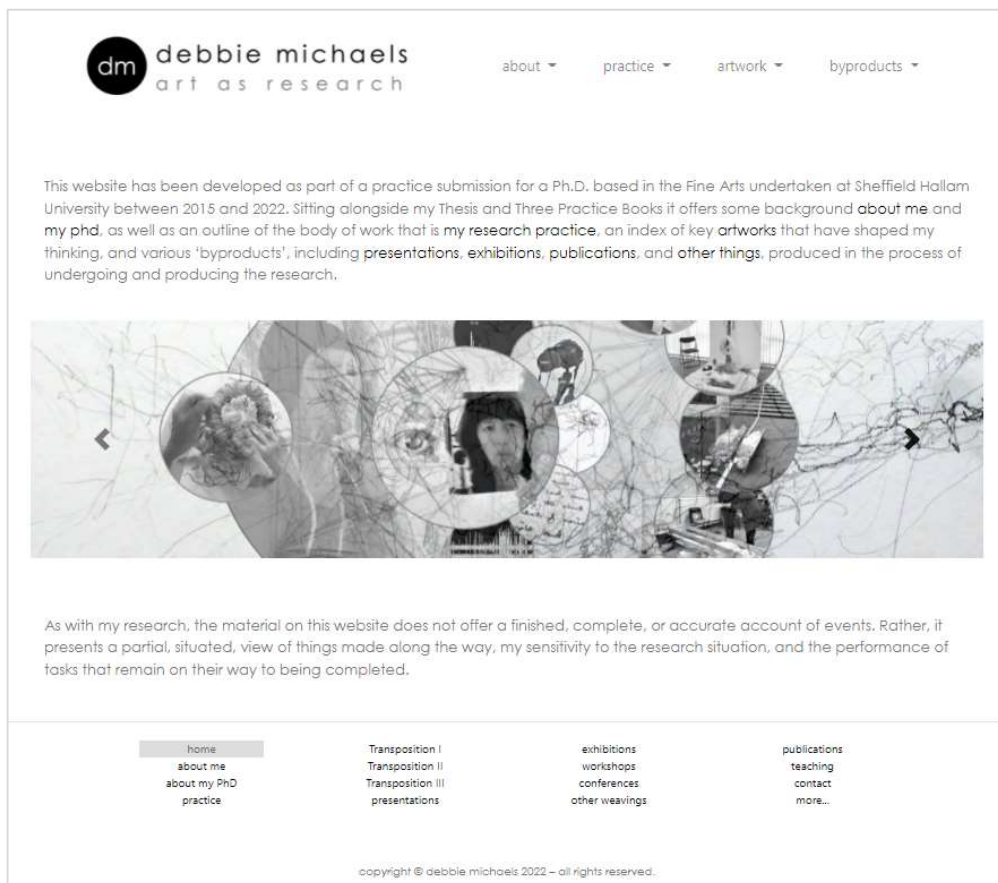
dm debbie michaels
art as research

about ▾ practice ▾ artwork ▾ byproducts ▾

This website has been developed as part of a practice submission for a Ph.D. based in the Fine Arts undertaken at Sheffield Hallam University between 2015 and 2022. Sitting alongside my Thesis and Three Practice Books it offers some background about me and my phd, as well as an outline of the body of work that is my research practice, an index of key artworks that have shaped my thinking, and various 'byproducts', including presentations, exhibitions, publications, and other things, produced in the process of undergoing and producing the research.

As with my research, the material on this website does not offer a finished, complete, or accurate account of events. Rather, it presents a partial, situated, view of things made along the way, my sensitivity to the research situation, and the performance of tasks that remain on their way to being completed.

home
about me
about my PhD
practice

Transposition I
Transposition II
Transposition III
presentations

exhibitions
workshops
conferences
other weavings

publications
teaching
contact
more...

copyright © debbie michaels 2022 – all rights reserved.